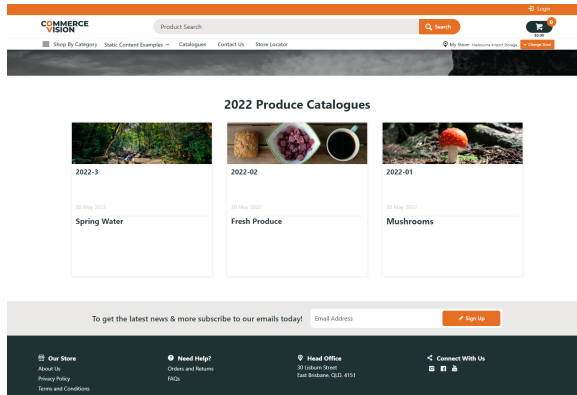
Login

COMMERCE VISION

Product Search

Search

0

$0.00

Shop By Category Static Content Examples Catalogues Contact Us Store Locator

My Store: Melbourne Airport Storage Change Store

2022 Produce Catalogues

2022-3

30 May 2022

Spring Water

2022-02

30 May 2022

Fresh Produce

2022-01

30 May 2022

Mushrooms

To get the latest news & more subscribe to our emails today!

Email Address

Sign Up

Our Store

About Us

Privacy Policy

Terms and Conditions

Need Help?

Orders and Returns

FAQs

Head Office

30 Loburn Street

East Brisbane, QLD, 4151

Connect With Us